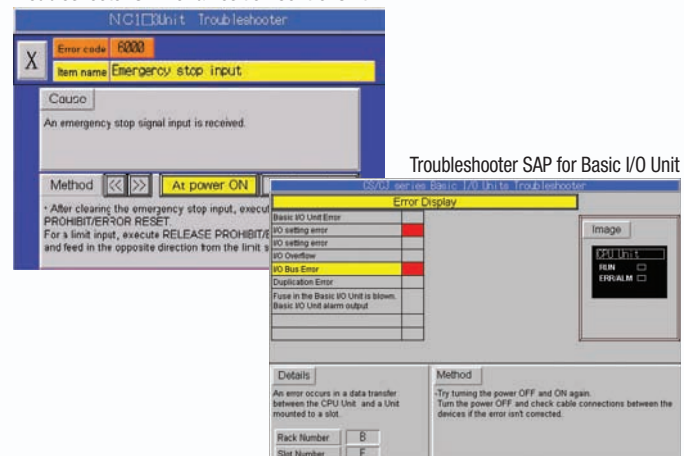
NC1□3Unit Troubleshooter

X

Error code 6000

Item name Emergency stop input

Cause

An emergency stop signal input is received.

Method << >> At power ON

• After clearing the emergency stop input, execu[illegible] PROHIBIT/ERROR RESET.
For a limit input, execute RELEASE PROHIBIT/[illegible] and feed in the opposite direction from the limit s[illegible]

Troubleshooter SAP for Basic I/O Unit

CS/CJ series Basic I/O Units Troubleshooter

Error Display

Basic I/O Unit Error
I/O setting error
I/O setting error
I/O Overflow
I/O Bus Error
Duplication Error
Fuse in the Basic I/O Unit is blown.
Basic I/O Unit alarm output

Image

CPU Unit
RUN
ERR/ALM

Details

An error occurs in a data transfer between the CPU Unit and a Unit mounted to a slot.

Rack Number B
Slot Number F

Method

-Try turning the power OFF and ON again.
Turn the power OFF and check cable connections between the devices if the error isn't corrected.